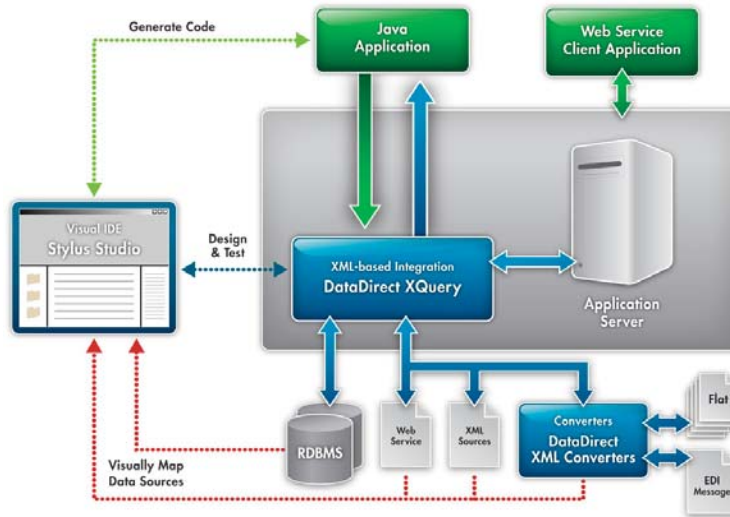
Generate Code

Java Application

Web Service Client Application

Visual IDE
Stylus Studio

Design & Test

XML-based Integration
DataDirect XQuery

Application Server

RDBMS

Web Service

XML Sources

Converters
DataDirect XML Converters

Flat

EDI Message

Visually Map Data Sources